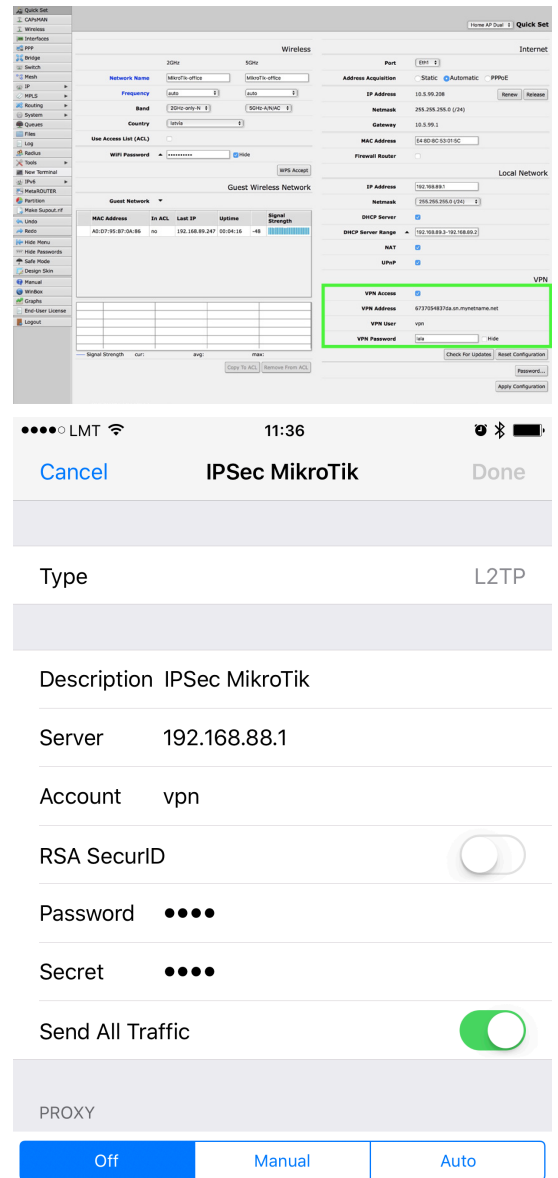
Quick Set
CAPsMAN
Wireless
Interfaces
PPP
Bridge
Switch
Mesh
IP
MPLS
Routing
System
Queues
Files
Log
Radius
Tools
New Terminal
IPv6
MetaROUTER
Partition
Make Supout.rif
Undo
Redo
Hide Menu
Hide Passwords
Safe Mode
Design Skin
Manual
WinBox
Graphs
End-User License
Logout

Home AP Dual Quick Set

Wireless

| | 2GHz | 5GHz |
|---|---|---|
| Network Name | MikroTik-office | MikroTik-office |
| Frequency | auto | auto |
| Band | 2GHz-only-N | 5GHz-A/N/AC |
| Country | latvia | |
| Use Access List (ACL) | | |
| WiFi Password | •••••••••• | Hide |

WPS Accept

Guest Wireless Network

Guest Network

| MAC Address | In ACL | Last IP | Uptime | Signal Strength |
|---|---|---|---|---|
| A0:D7:95:B7:0A:86 | no | 192.168.89.247 | 00:04:16 | -46 |

Signal Strength cur: avg: max:

Copy To ACL Remove From ACL

Internet

| | |
|---|---|
| Port | Eth1 |
| Address Acquisition | Static Automatic PPPoE |
| IP Address | 10.5.99.206 Renew Release |
| Netmask | 255.255.255.0 (/24) |
| Gateway | 10.5.99.1 |
| MAC Address | E4:8D:8C:53:01:5C |
| Firewall Router | |

Local Network

| | |
|---|---|
| IP Address | 192.168.89.1 |
| Netmask | 255.255.255.0 (/24) |
| DHCP Server | |
| DHCP Server Range | 192.168.89.2-192.168.89.2 |
| NAT | |
| UPnP | |

VPN

| | |
|---|---|
| VPN Access | |
| VPN Address | 6737054837da.sn.mynetname.net |
| VPN User | vpn |
| VPN Password | sia Hide |

Check For Updates Reset Configuration
Password...
Apply Configuration

••••○ LMT 11:36

Cancel IPSec MikroTik Done

Type L2TP

Description IPSec MikroTik

Server 192.168.88.1

Account vpn

RSA SecurID

Password ••••

Secret ••••

Send All Traffic

PROXY

Off Manual Auto